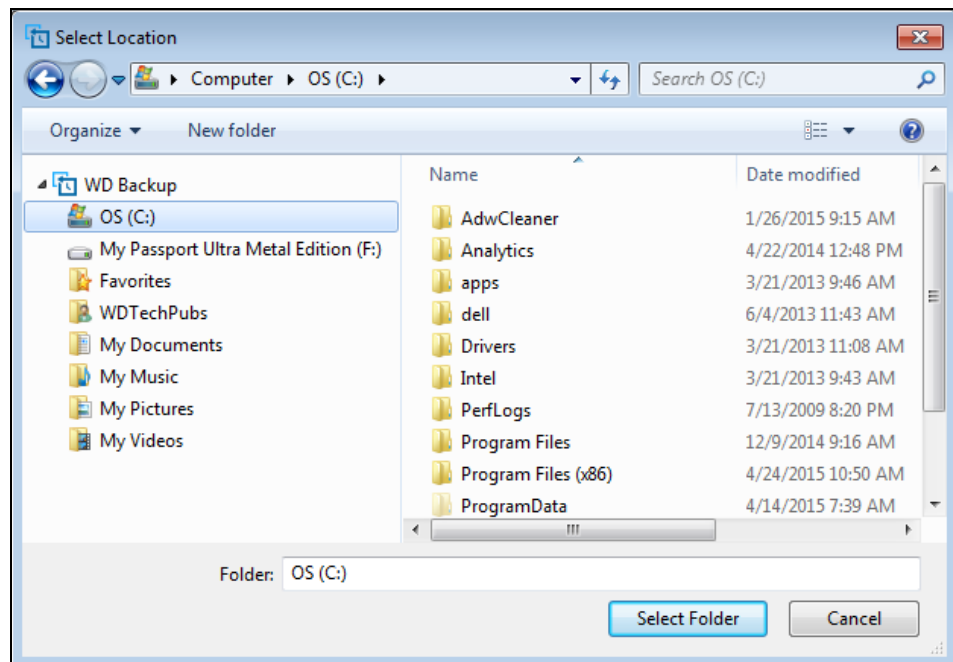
Select Location

Computer ▸ OS (C:) ▸

Search OS (C:)

Organize ▾ New folder

WD Backup
OS (C:)
My Passport Ultra Metal Edition (F:)
Favorites
WDTechPubs
My Documents
My Music
My Pictures
My Videos

| Name | Date modified |
|---|---|
| AdwCleaner | 1/26/2015 9:15 AM |
| Analytics | 4/22/2014 12:48 PM |
| apps | 3/21/2013 9:46 AM |
| dell | 6/4/2013 11:43 AM |
| Drivers | 3/21/2013 11:08 AM |
| Intel | 3/21/2013 9:43 AM |
| PerfLogs | 7/13/2009 8:20 PM |
| Program Files | 12/9/2014 9:16 AM |
| Program Files (x86) | 4/24/2015 10:50 AM |
| ProgramData | 4/14/2015 7:39 AM |

Folder: OS (C:)

Select Folder Cancel